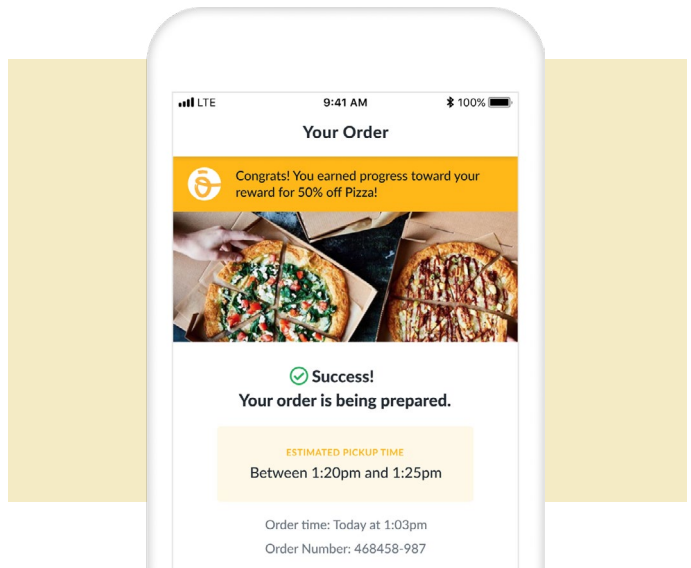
LTE 9:41 AM 100%

Your Order

Congrats! You earned progress toward your reward for 50% off Pizza!

Success!
Your order is being prepared.

ESTIMATED PICKUP TIME
Between 1:20pm and 1:25pm

Order time: Today at 1:03pm
Order Number: 468458-987